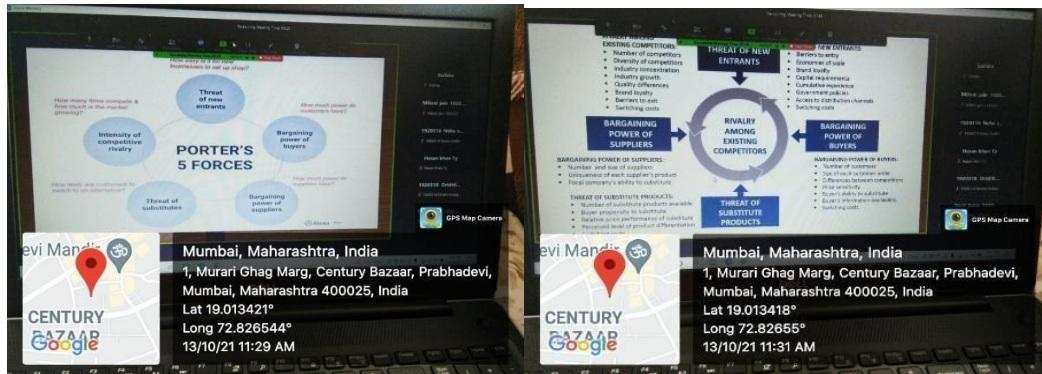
How easy is it for new businesses to set up shop?

Threat of new entrants

How many firms compete & how much is the market growing?

Intensity of competitive rivalry

PORTER'S 5 FORCES

How much power do customers have?

Bargaining power of buyers

How likely are customers to switch to an alternative?

Threat of substitutes

Bargaining power of suppliers

How much power do suppliers have?

GPS Map Camera

evi Mandir

CENTURY BAZAAR

Google

Mumbai, Maharashtra, India

1, Murari Ghag Marg, Century Bazaar, Prabhadevi, Mumbai, Maharashtra 400025, India

Lat 19.013421°

Long 72.826544°

13/10/21 11:29 AM

RIVALRY AMONG EXISTING COMPETITORS:
• Number of competitors
• Diversity of competitors
• Industry concentration
• Industry growth
• Quality differences
• Brand loyalty
• Barriers to exit
• Switching costs

THREAT OF NEW ENTRANTS

THREAT OF NEW ENTRANTS:
• Barriers to entry
• Economies of scale
• Brand loyalty
• Capital requirements
• Cumulative experience
• Government policies
• Access to distribution channels
• Switching costs

BARGAINING POWER OF SUPPLIERS

RIVALRY AMONG EXISTING COMPETITORS

BARGAINING POWER OF BUYERS

BARGAINING POWER OF SUPPLIERS:
• Number and size of suppliers
• Uniqueness of each supplier's product
• Focal company's ability to substitute

BARGAINING POWER OF BUYERS:
• Number of customers
• Size of each customer order
• Differences between competitors
• Price sensitivity
• Buyer's ability to substitute
• Buyer's information availability
• Switching costs

THREAT OF SUBSTITUTE PRODUCTS:
• Number of substitute products available
• Buyer propensity to substitute
• Relative price performance of substitute
• Perceived level of product differentiation
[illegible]

THREAT OF SUBSTITUTE PRODUCTS

GPS Map Camera

evi Mandir

CENTURY BAZAAR

Google

Mumbai, Maharashtra, India

1, Murari Ghag Marg, Century Bazaar, Prabhadevi, Mumbai, Maharashtra 400025, India

Lat 19.013418°

Long 72.82655°

13/10/21 11:31 AM